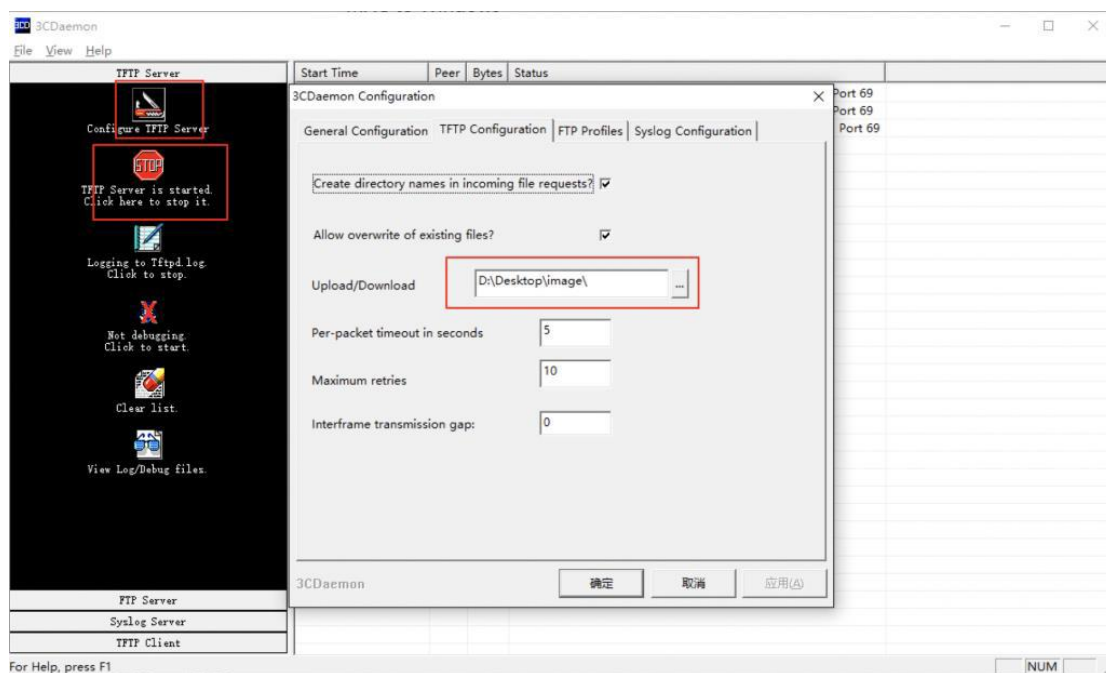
3CDaemon

File View Help

TFTP Server

Configure TFTP Server

STOP

TFTP Server is started. Click here to stop it.

Logging to Tftpd.log. Click to stop.

Not debugging. Click to start.

Clear list.

View Log/Debug files.

FTP Server

Syslog Server

TFTP Client

| Start Time | Peer | Bytes | Status |
|---|---|---|---|
| | | | Port 69 |
| | | | Port 69 |
| | | | Port 69 |

3CDaemon Configuration

General Configuration | TFTP Configuration | FTP Profiles | Syslog Configuration

Create directory names in incoming file requests? ☑

Allow overwrite of existing files? ☑

Upload/Download D:\Desktop\image\ ...

Per-packet timeout in seconds 5

Maximum retries 10

Interframe transmission gap: 0

3CDaemon

确定 取消 应用(A)

For Help, press F1

NUM